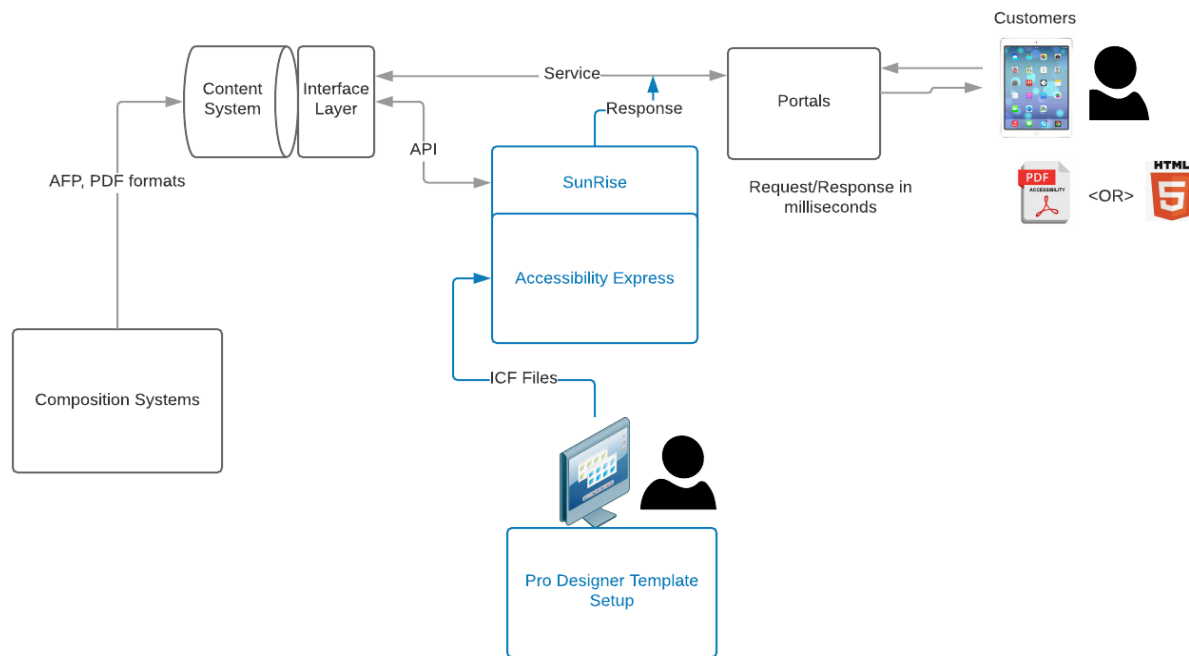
Customers

Content System

Interface Layer

Service

Portals

Response

API

SunRise

AFP, PDF formats

Request/Response in milliseconds

PDF

ACCESSIBILITY

<OR>

HTML

Accessibility Express

ICF Files

Composition Systems

Pro Designer Template Setup